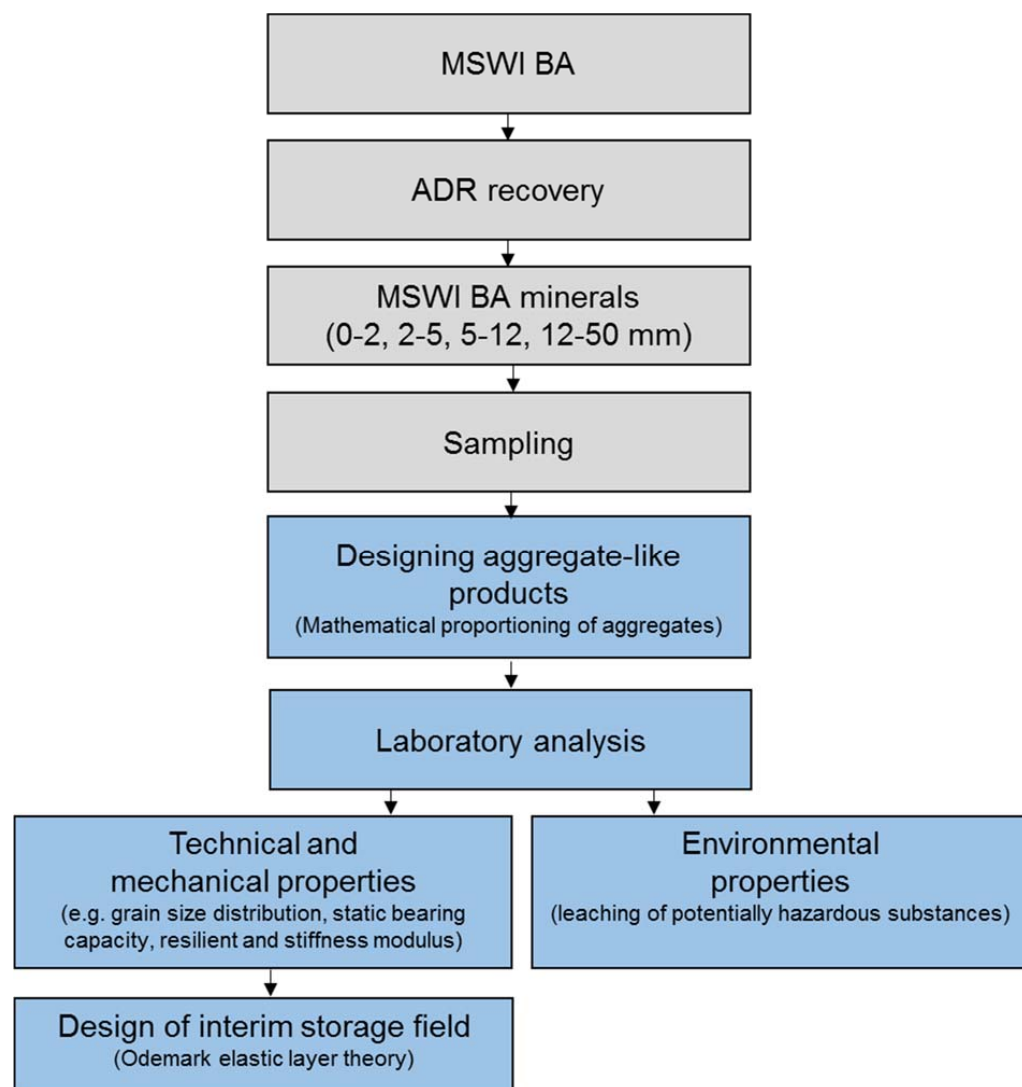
MSWI BA

ADR recovery

MSWI BA minerals
(0-2, 2-5, 5-12, 12-50 mm)

Sampling

Designing aggregate-like products
(Mathematical proportioning of aggregates)

Laboratory analysis

Technical and mechanical properties
(e.g. grain size distribution, static bearing capacity, resilient and stiffness modulus)

Environmental properties
(leaching of potentially hazardous substances)

Design of interim storage field
(Odemark elastic layer theory)